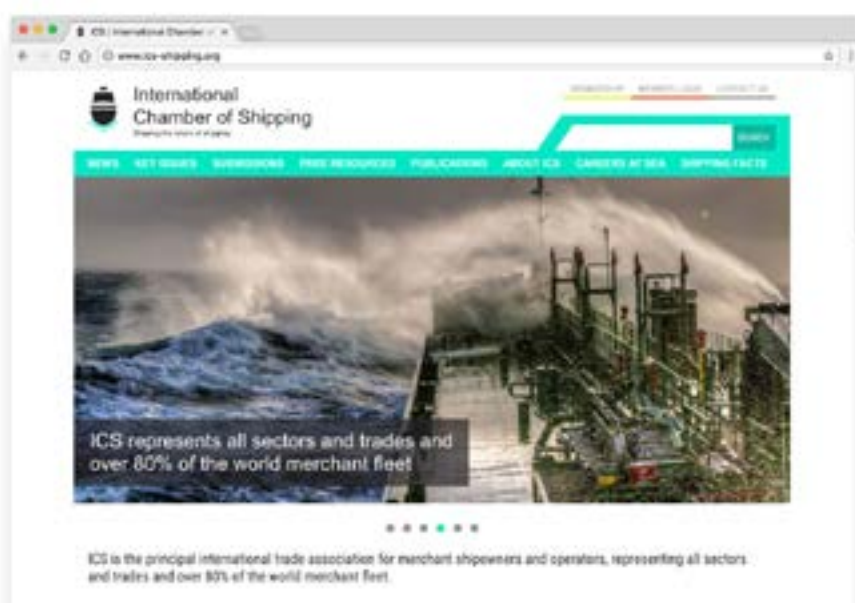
ICS | International Chamber of

www.ics-shipping.org

International Chamber of Shipping

Shaping the future of shipping

MEMBERSHIP MEMBERS LOGIN CONTACT US

SEARCH

NEWS KEY ISSUES SUBMISSIONS FREE RESOURCES PUBLICATIONS ABOUT ICS CAREERS AT SEA SHIPPING FACTS

ICS represents all sectors and trades and over 80% of the world merchant fleet

ICS is the principal international trade association for merchant shipowners and operators, representing all sectors and trades and over 80% of the world merchant fleet.